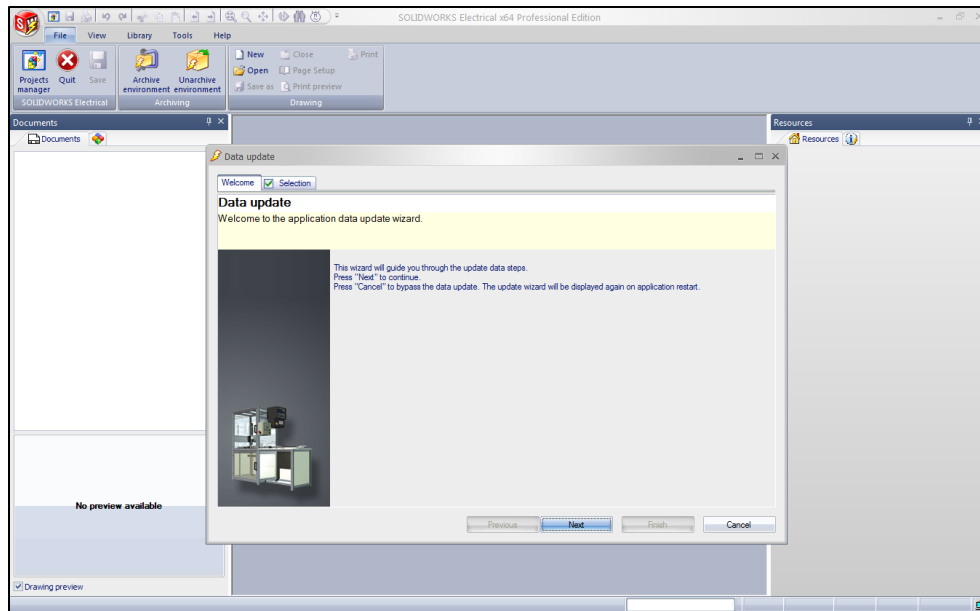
SOLIDWORKS Electrical x64 Professional Edition

File View Library Tools Help

Projects manager Quit Save
SOLIDWORKS Electrical

Archive environment Unarchive environment
Archiving

New Close Print
Open Page Setup
Save as Print preview
Drawing

Documents

Documents

No preview available

Drawing preview

Resources

Resources

Data update

Welcome Selection

Data update
Welcome to the application data update wizard.

This wizard will guide you through the update data steps.
Press "Next" to continue.
Press "Cancel" to bypass the data update. The update wizard will be displayed again on application restart.

Previous Next Finish Cancel